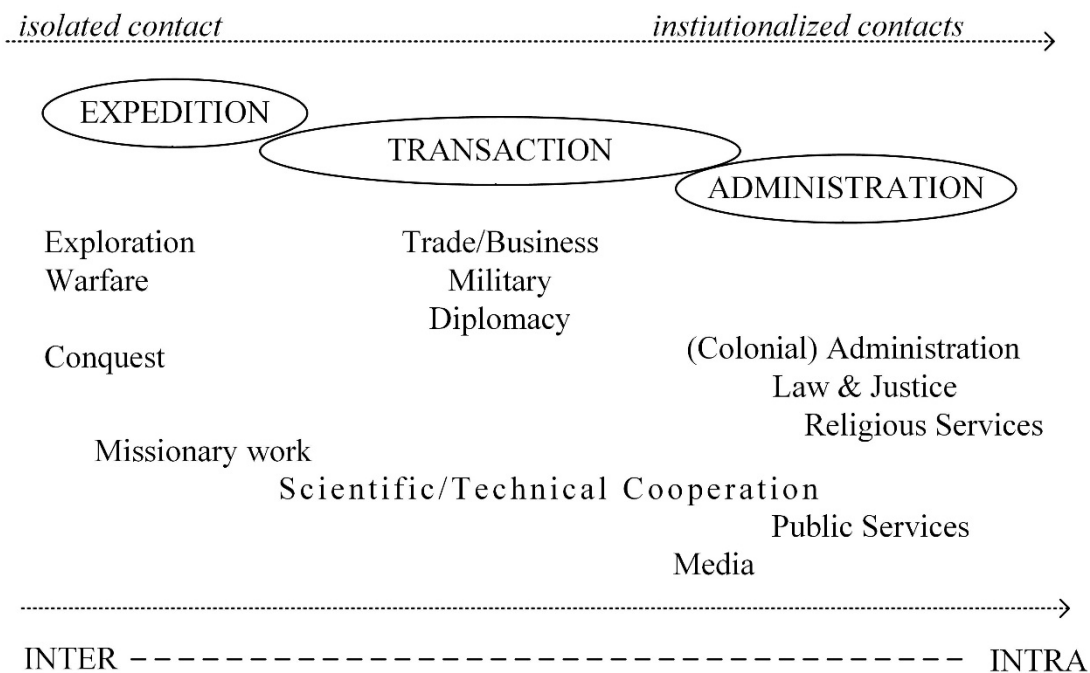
isolated contact instiutionalized contacts

EXPEDITION

TRANSACTION

ADMINISTRATION

Exploration
Warfare

Trade/Business
Military
Diplomacy

Conquest

(Colonial) Administration
Law & Justice
Religious Services

Missionary work

Scientific/Technical Cooperation

Public Services

Media

INTER ----------------------------------- INTRA